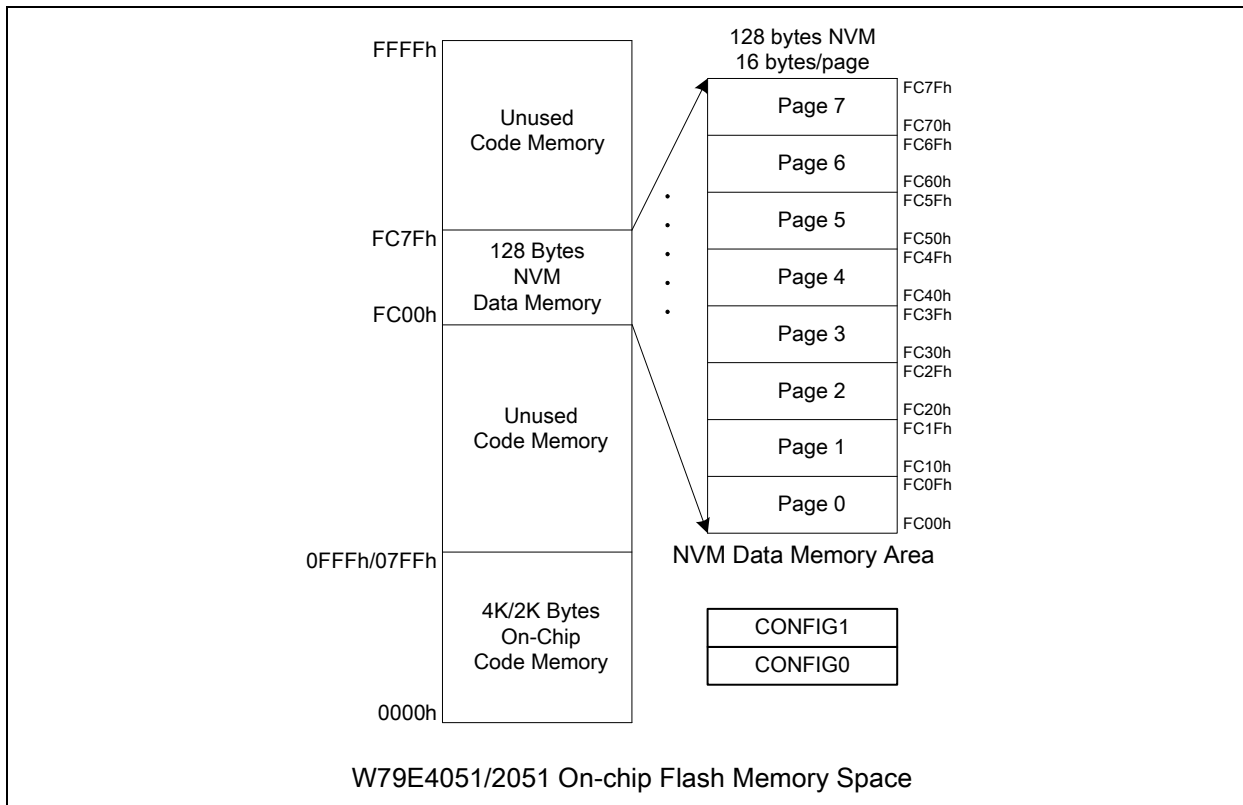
FFFFh

Unused Code Memory

FC7Fh

128 Bytes NVM Data Memory

FC00h

Unused Code Memory

0FFFh/07FFh

4K/2K Bytes On-Chip Code Memory

0000h

128 bytes NVM
16 bytes/page

| Page | Range |
|---|---|
| Page 7 | FC7Fh – FC70h |
| Page 6 | FC6Fh – FC60h |
| Page 5 | FC5Fh – FC50h |
| Page 4 | FC4Fh – FC40h |
| Page 3 | FC3Fh – FC30h |
| Page 2 | FC2Fh – FC20h |
| Page 1 | FC1Fh – FC10h |
| Page 0 | FC0Fh – FC00h |

NVM Data Memory Area

CONFIG1
CONFIG0

W79E4051/2051 On-chip Flash Memory Space